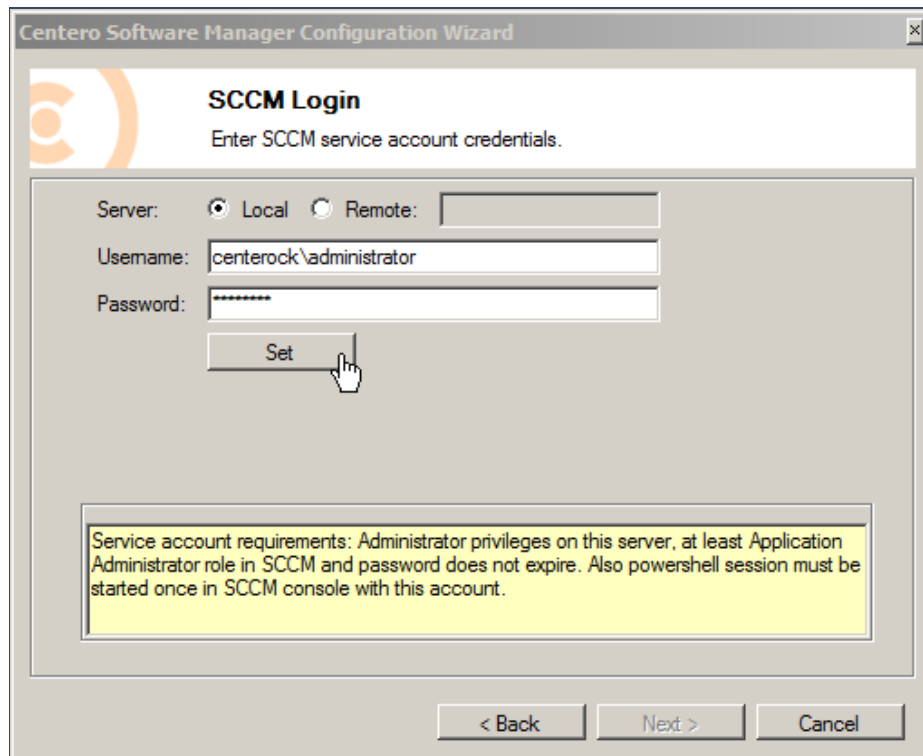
Centero Software Manager Configuration Wizard

SCCM Login

Enter SCCM service account credentials.

Server: Local Remote:

Username: centerock\administrator

Password: *********

Set

Service account requirements: Administrator privileges on this server, at least Application Administrator role in SCCM and password does not expire. Also powershell session must be started once in SCCM console with this account.

< Back Next > Cancel